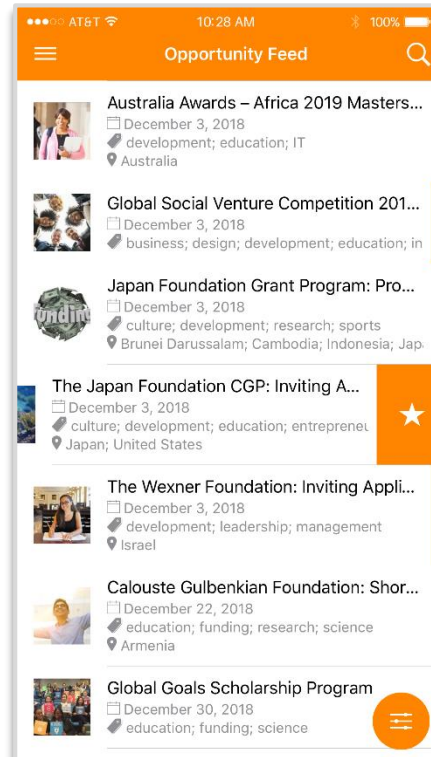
●●●○○ AT&T 10:28 AM 100%

Opportunity Feed

Australia Awards – Africa 2019 Masters...
December 3, 2018
development; education; IT
Australia

Global Social Venture Competition 201...
December 3, 2018
business; design; development; education; in

Japan Foundation Grant Program: Pro...
December 3, 2018
culture; development; research; sports
Brunei Darussalam; Cambodia; Indonesia; Jap

The Japan Foundation CGP: Inviting A...
December 3, 2018
culture; development; education; entrepreneu
Japan; United States

The Wexner Foundation: Inviting Appli...
December 3, 2018
development; leadership; management
Israel

Calouste Gulbenkian Foundation: Shor...
December 22, 2018
education; funding; research; science
Armenia

Global Goals Scholarship Program
December 30, 2018
education; funding; science